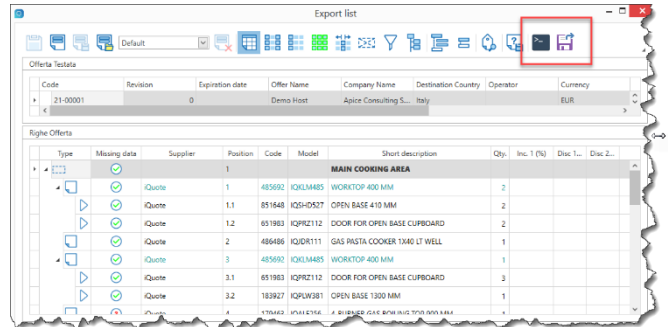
Export list

Default

Offerta Testata

| Code | Revision | Expiration date | Offer Name | Company Name | Destination Country | Operator | Currency |
|---|---|---|---|---|---|---|---|
| 21-00001 | 0 | | Demo Host | Apice Consulting S... | Italy | | EUR |

Righe Offerta

| Type | Missing data | Supplier | Position | Code | Model | Short description | Qty. | Inc. 1 (%) | Disc 1... | Disc 2... |
|---|---|---|---|---|---|---|---|---|---|---|
| | | | 1 | | | MAIN COOKING AREA | | | | |
| | | iQuote | 1 | 485692 | IQKLM485 | WORKTOP 400 MM | 2 | | | |
| | | iQuote | 1.1 | 851648 | IQUSHD527 | OPEN BASE 410 MM | 2 | | | |
| | | iQuote | 1.2 | 651983 | IQPRZ112 | DOOR FOR OPEN BASE CUPBOARD | 2 | | | |
| | | iQuote | 2 | 486486 | IQUDR111 | GAS PASTA COOKER 1X40 LT WELL | 1 | | | |
| | | iQuote | 3 | 485692 | IQKLM485 | WORKTOP 400 MM | 1 | | | |
| | | iQuote | 3.1 | 651983 | IQPRZ112 | DOOR FOR OPEN BASE CUPBOARD | 3 | | | |
| | | iQuote | 3.2 | 183927 | IQPLW381 | OPEN BASE 1300 MM | 1 | | | |